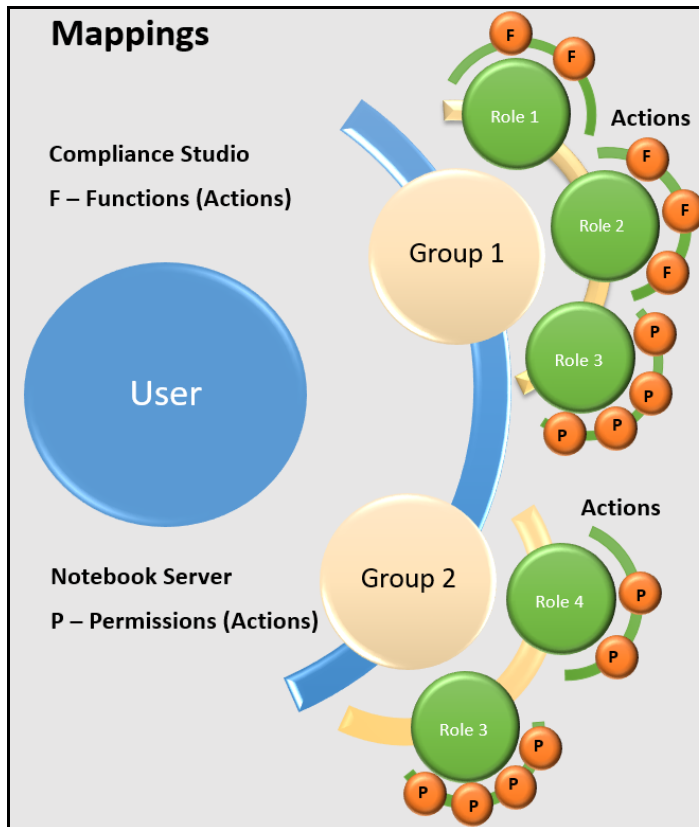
Mappings

Compliance Studio

F – Functions (Actions)

User

Group 1

Role 1

F

F

Actions

Role 2

F

F

F

Role 3

P

P

P

P

Notebook Server

P – Permissions (Actions)

Group 2

Actions

Role 4

P

P

Role 3

P

P

P

P